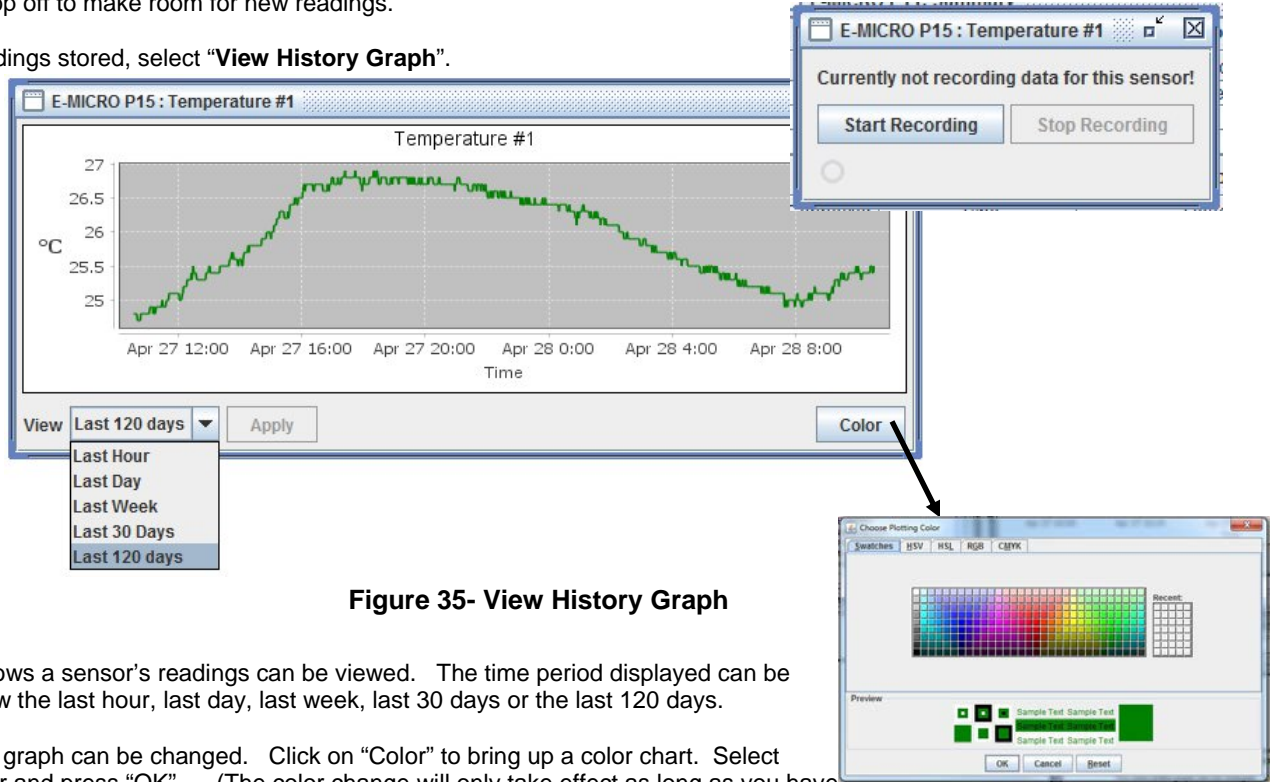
op off to make room for new readings.

dings stored, select "**View History Graph**".

E-MICRO P15 : Temperature #1

Currently not recording data for this sensor!

Start Recording

Stop Recording

E-MICRO P15 : Temperature #1

Temperature #1

27
26.5
26
°C
25.5
25

Apr 27 12:00 Apr 27 16:00 Apr 27 20:00 Apr 28 0:00 Apr 28 4:00 Apr 28 8:00

Time

View Last 120 days Apply Color

Last Hour
Last Day
Last Week
Last 30 Days
Last 120 days

Choose Plotting Color

Swatches HSV HSL RGB CMYK

Recent:

Preview

Sample Text Sample Text
Sample Text Sample Text
Sample Text Sample Text

OK Cancel Reset

**Figure 35- View History Graph**

ows a sensor's readings can be viewed. The time period displayed can be w the last hour, last day, last week, last 30 days or the last 120 days.

graph can be changed. Click on "Color" to bring up a color chart. Select r and press "OK". (The color change will only take effect as long as you have